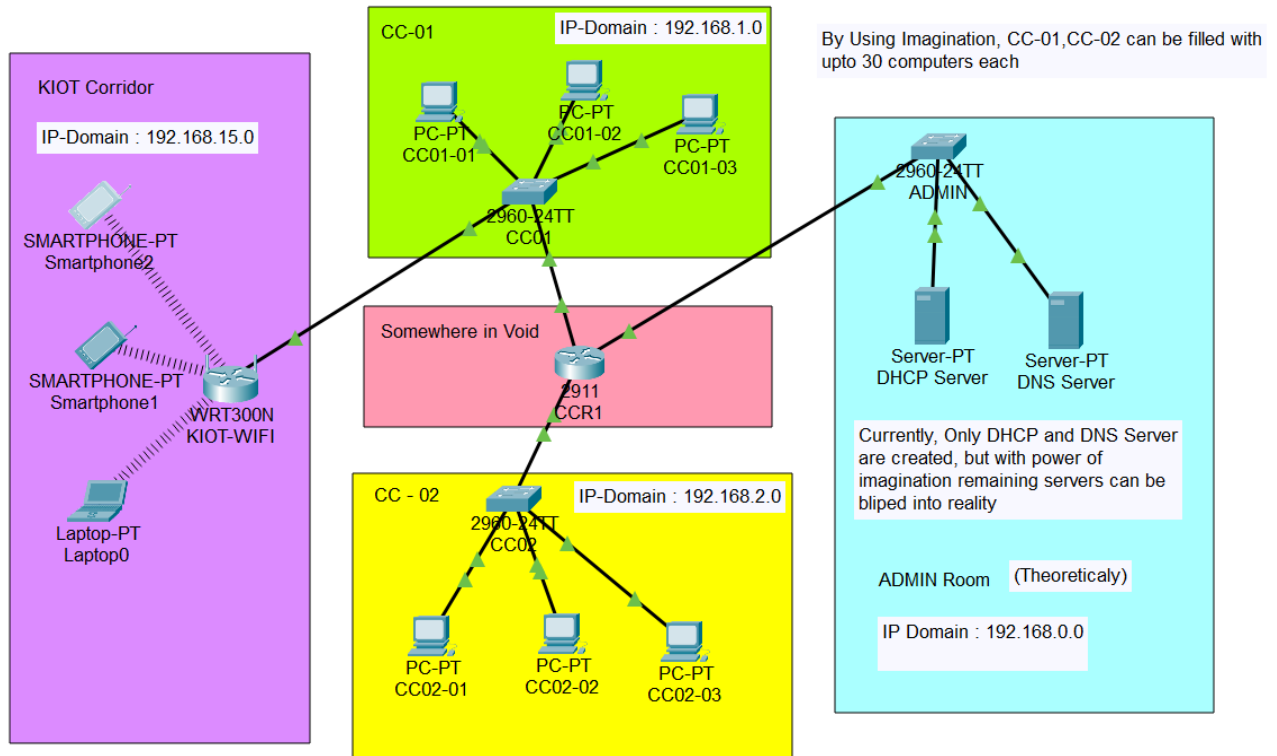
CC-01

IP-Domain : 192.168.1.0

By Using Imagination, CC-01,CC-02 can be filled with upto 30 computers each

KIOT Corridor

IP-Domain : 192.168.15.0

PC-PT
CC01-01

PC-PT
CC01-02

PC-PT
CC01-03

2960-24TT
CC01

2960-24TT
ADMIN

SMARTPHONE-PT
Smartphone2

Somewhere in Void

SMARTPHONE-PT
Smartphone1

WRT300N
KIOT-WIFI

2911
CCR1

Server-PT
DHCP Server

Server-PT
DNS Server

Currently, Only DHCP and DNS Server are created, but with power of imagination remaining servers can be bliped into reality

CC - 02

IP-Domain : 192.168.2.0

2960-24TT
CC02

Laptop-PT
Laptop0

ADMIN Room

(Theoreticaly)

IP Domain : 192.168.0.0

PC-PT
CC02-01

PC-PT
CC02-02

PC-PT
CC02-03